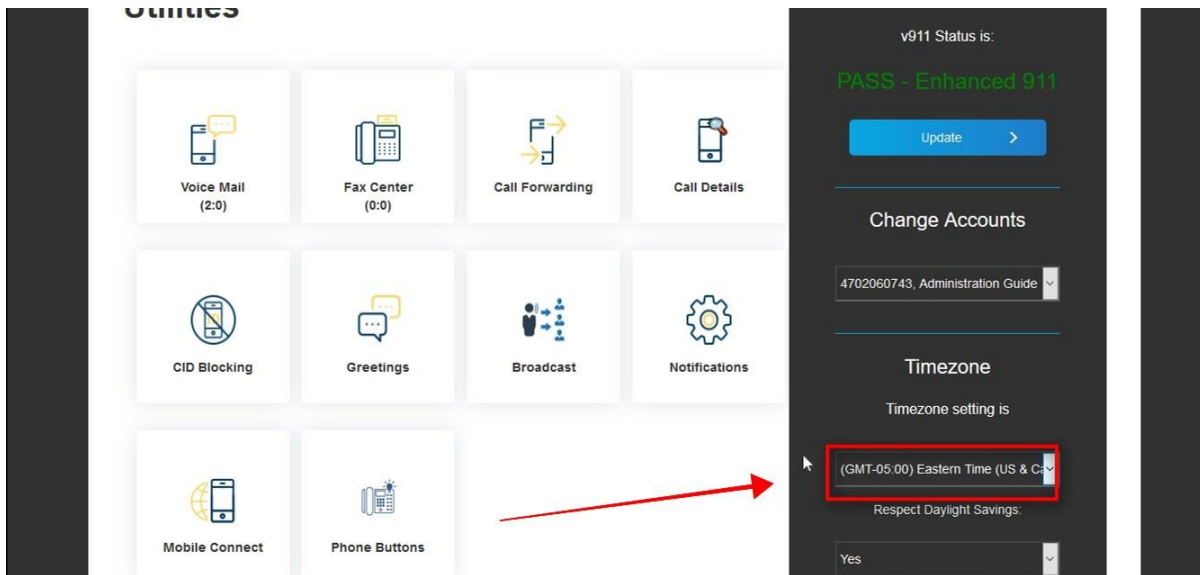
Utilities

Voice Mail
(2:0)

Fax Center
(0:0)

Call Forwarding

Call Details

CID Blocking

Greetings

Broadcast

Notifications

Mobile Connect

Phone Buttons

v911 Status is:

PASS - Enhanced 911

Update

Change Accounts

4702060743, Administration Guide

Timezone

Timezone setting is

(GMT-05:00) Eastern Time (US & C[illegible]

Respect Daylight Savings:

Yes